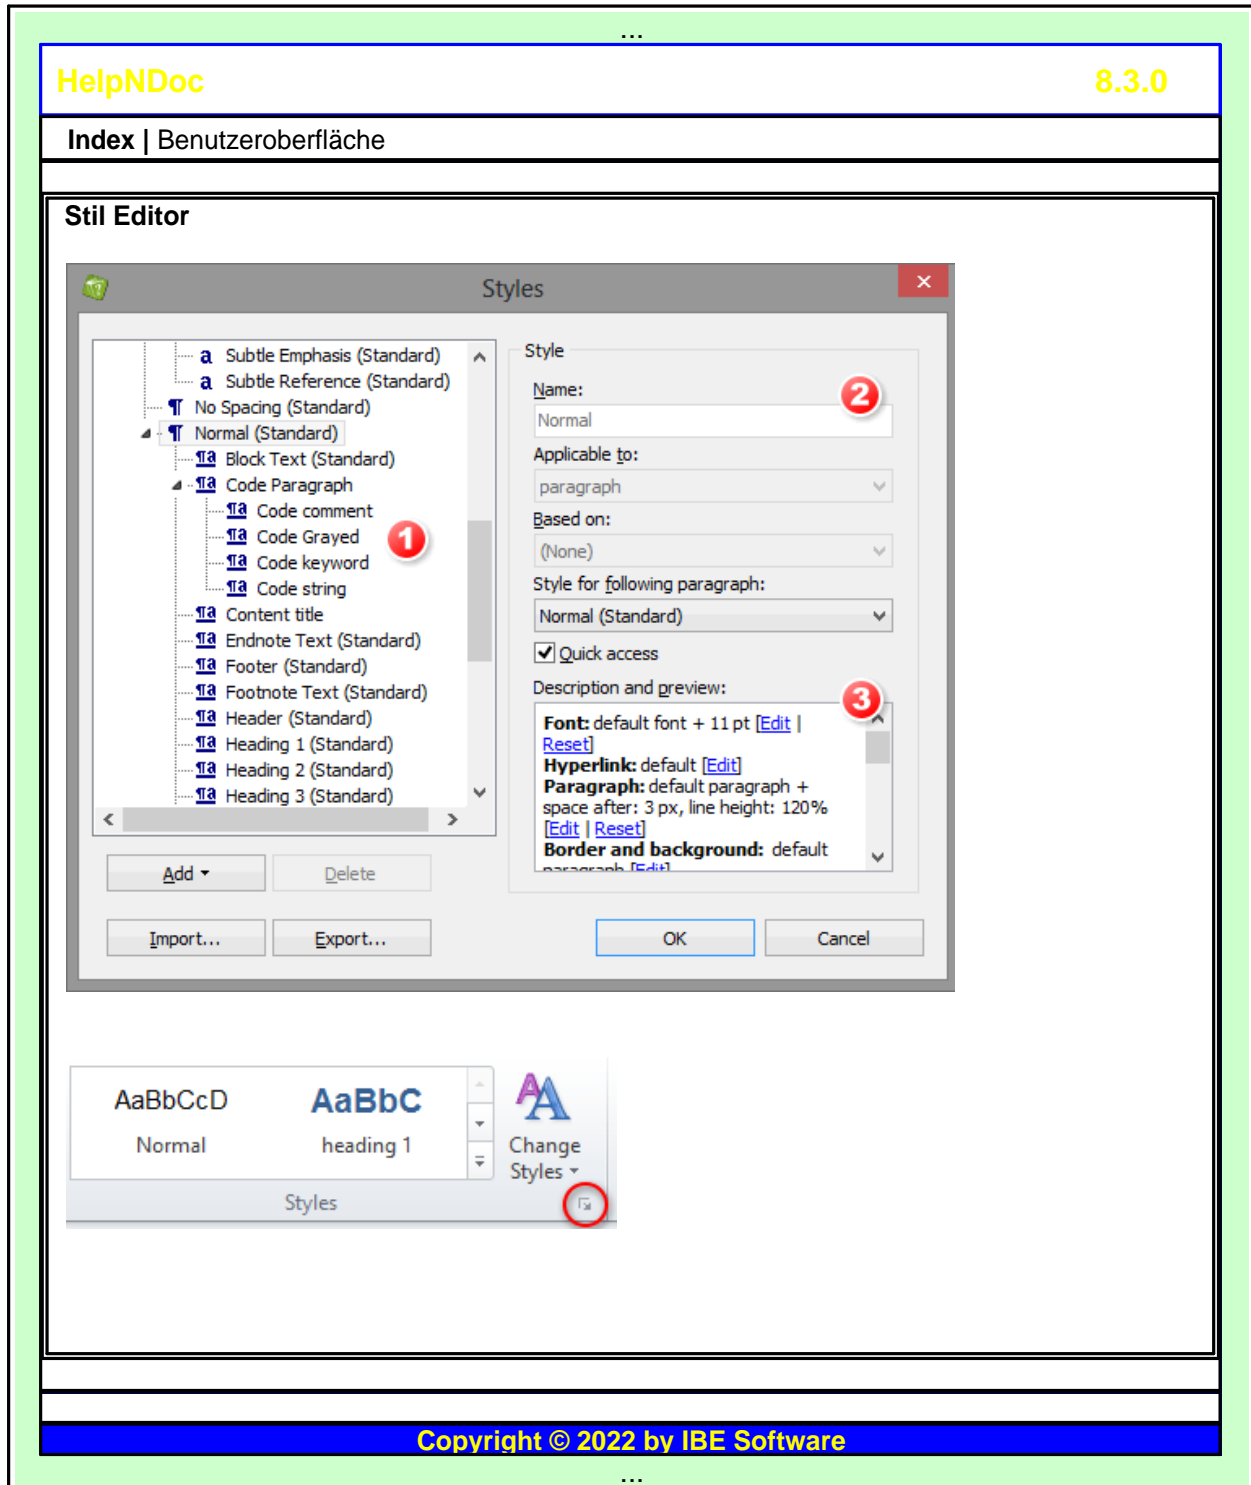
...

HelpNDoc 8.3.0

**Index** | Benutzeroberfläche

**Stil Editor**

Styles

a Subtle Emphasis (Standard)
a Subtle Reference (Standard)
¶ No Spacing (Standard)
¶ Normal (Standard)
¶a Block Text (Standard)
¶a Code Paragraph
¶a Code comment
¶a Code Grayed
¶a Code keyword
¶a Code string
¶a Content title
¶a Endnote Text (Standard)
¶a Footer (Standard)
¶a Footnote Text (Standard)
¶a Header (Standard)
¶a Heading 1 (Standard)
¶a Heading 2 (Standard)
¶a Heading 3 (Standard)

1

Style

Name:

2

Normal

Applicable to:

paragraph

Based on:

(None)

Style for following paragraph:

Normal (Standard)

Quick access

Description and preview:

3

**Font:** default font + 11 pt [Edit | Reset]
**Hyperlink:** default [Edit]
**Paragraph:** default paragraph + space after: 3 px, line height: 120% [Edit | Reset]
**Border and background:** default paragraph [Edit]

Add ▾ Delete

Import... Export...

OK Cancel

AaBbCcD
Normal

AaBbC
heading 1

Change Styles ▾

Styles

Copyright © 2022 by IBE Software

...